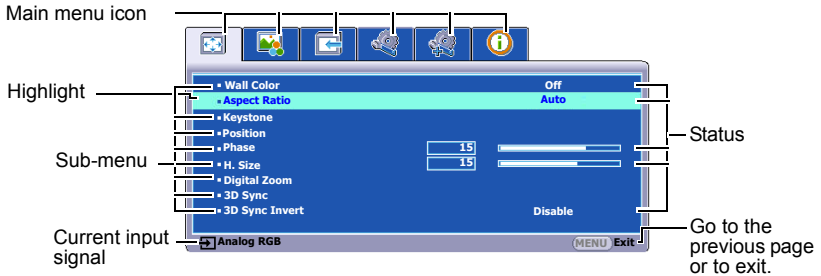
Main menu icon

Highlight

Sub-menu

Current input signal

Wall Color
Off
Aspect Ratio
Auto
Keystone
Position
Phase
15
H. Size
15
Digital Zoom
3D Sync
3D Sync Invert
Disable

Analog RGB
MENU Exit

Status

Go to the previous page or to exit.